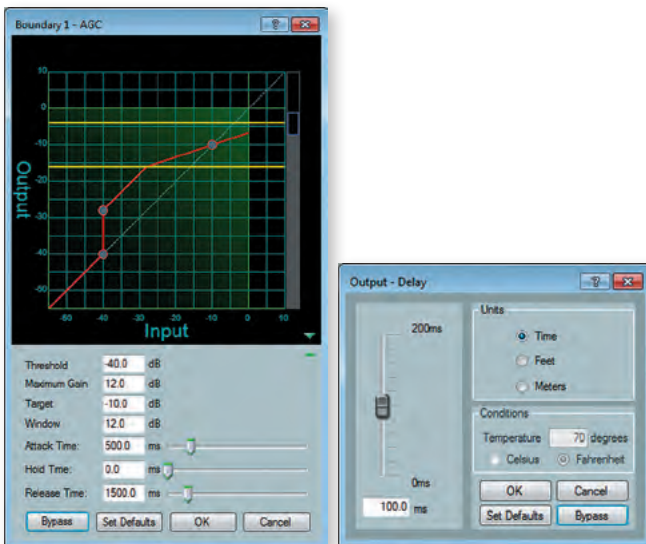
Boundary 1 - AGC

?

10
0
-10
-20
-30
-40
-50

Output

-50 -40 -30 -20 -10 0 10

Input

Threshold -40.0 dB
Maximum Gain 12.0 dB
Target -10.0 dB
Window 12.0 dB
Attack Time: 500.0 ms
Hold Time: 0.0 ms
Release Time: 1500.0 ms

Bypass Set Defaults OK Cancel

Output - Delay

?

200ms

0ms

100.0 ms

Units
Time
Feet
Meters

Conditions
Temperature 70 degrees
Celsius Fahrenheit

OK Cancel
Set Defaults Bypass